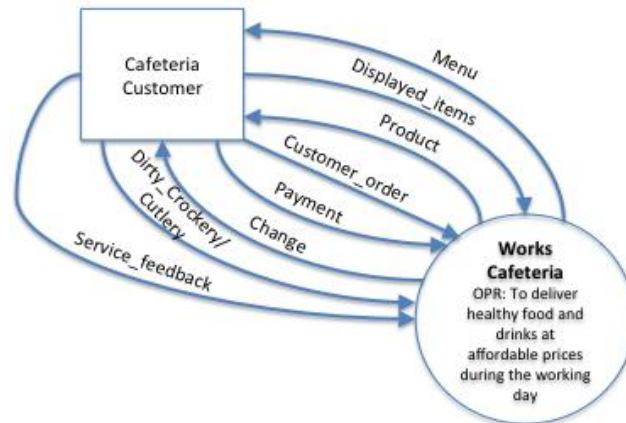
Cafeteria Customer

Menu

Displayed_items

Product

Customer_order

Payment

Change

Dirty_Crockery/ Cutlery

Service_feedback

Works Cafeteria
OPR: To deliver healthy food and drinks at affordable prices during the working day